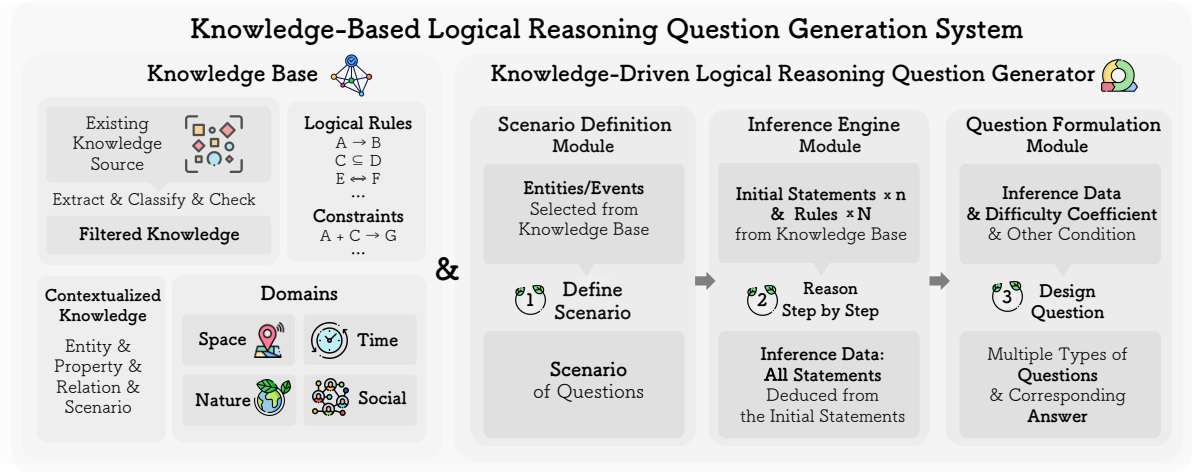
Knowledge-Based Logical Reasoning Question Generation System

Knowledge Base

Existing Knowledge Source

Extract & Classify & Check

Filtered Knowledge

Logical Rules
$A \rightarrow B$
$C \subseteq D$
$E \leftrightarrow F$
...

Constraints
$A + C \rightarrow G$
...

Contextualized Knowledge

Entity & Property & Relation & Scenario

Domains

Space

Time

Nature

Social

&

Knowledge-Driven Logical Reasoning Question Generator

Scenario Definition Module

Entities/Events Selected from Knowledge Base

1 Define Scenario

Scenario of Questions

Inference Engine Module

Initial Statements × n & Rules × N from Knowledge Base

2 Reason Step by Step

Inference Data: All Statements Deduced from the Initial Statements

Question Formulation Module

Inference Data & Difficulty Coefficient & Other Condition

3 Design Question

Multiple Types of Questions & Corresponding Answer